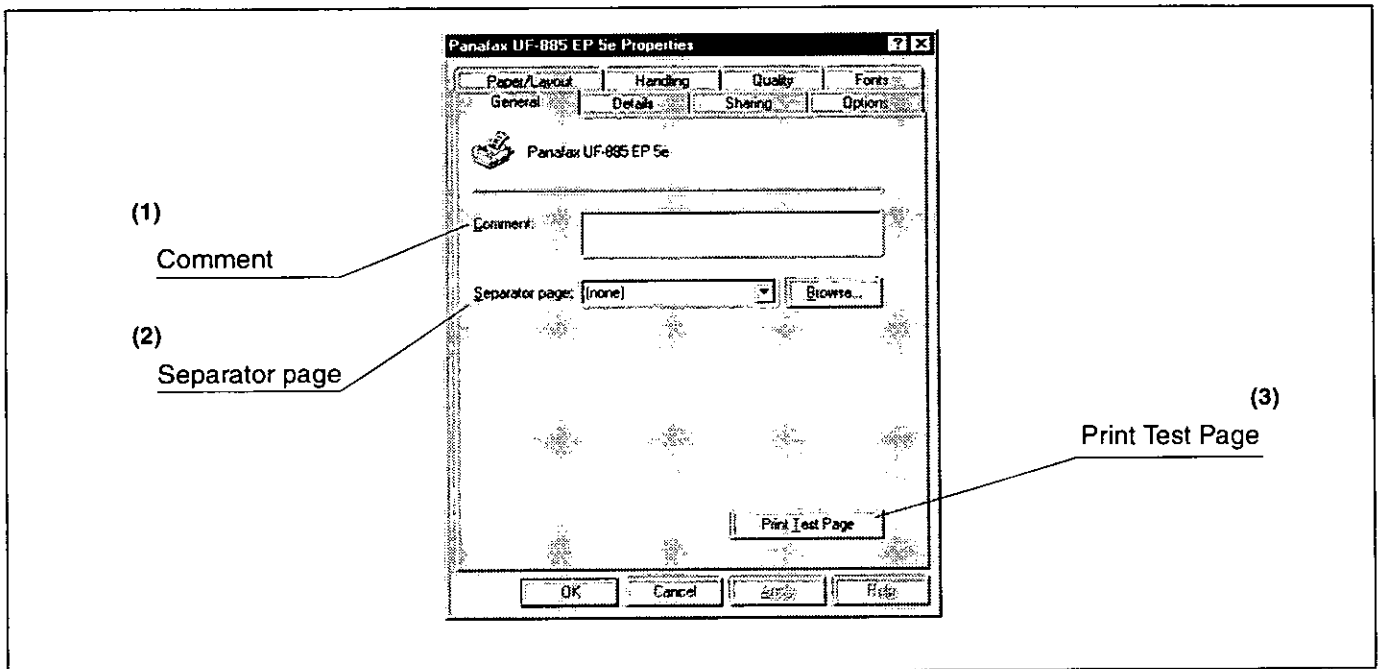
Panafax UF-885 EP 5e Properties

? X

Paper/Layout | Handling | Quality | Fonts

General | Details | Sharing | Options

Panafax UF-885 EP 5e

(1)
Comment

Comment:

(2)
Separator page

Separator page: (none)

Browse...

(3)
Print Test Page

Print Test Page

OK | Cancel | Apply | Help